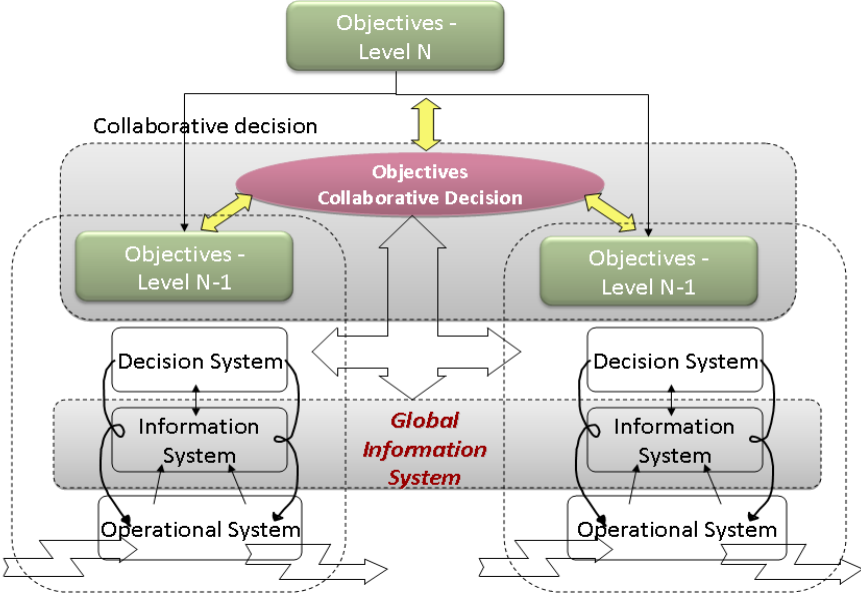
Objectives - Level N

Collaborative decision

Objectives Collaborative Decision

Objectives - Level N-1

Objectives - Level N-1

Decision System

Decision System

Information System

Global Information System

Information System

Operational System

Operational System